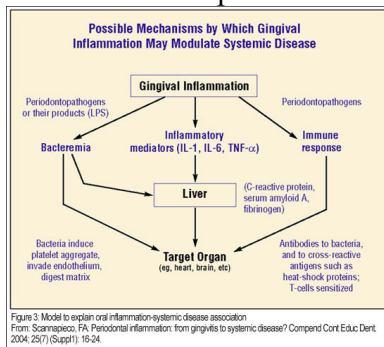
Possible Mechanisms by Which Gingival Inflammation May Modulate Systemic Disease

Gingival Inflammation

Periodontopathogens or their products (LPS)

Periodontopathogens

Bacteremia

Inflammatory mediators (IL-1, IL-6, TNF-$\alpha$)

Immune response

Liver

(C-reactive protein, serum amyloid A, fibrinogen)

Bacteria induce platelet aggregate, invade endothelium, digest matrix

Target Organ (eg, heart, brain, etc)

Antibodies to bacteria, and to cross-reactive antigens such as heat-shock proteins; T-cells sensitized

Figure 3: Model to explain oral inflammation-systemic disease association
From: Scannapieco, FA. Periodontal inflammation: from gingivitis to systemic disease? Compend Cont Educ Dent. 2004; 25(7) (Suppl1): 16-24.